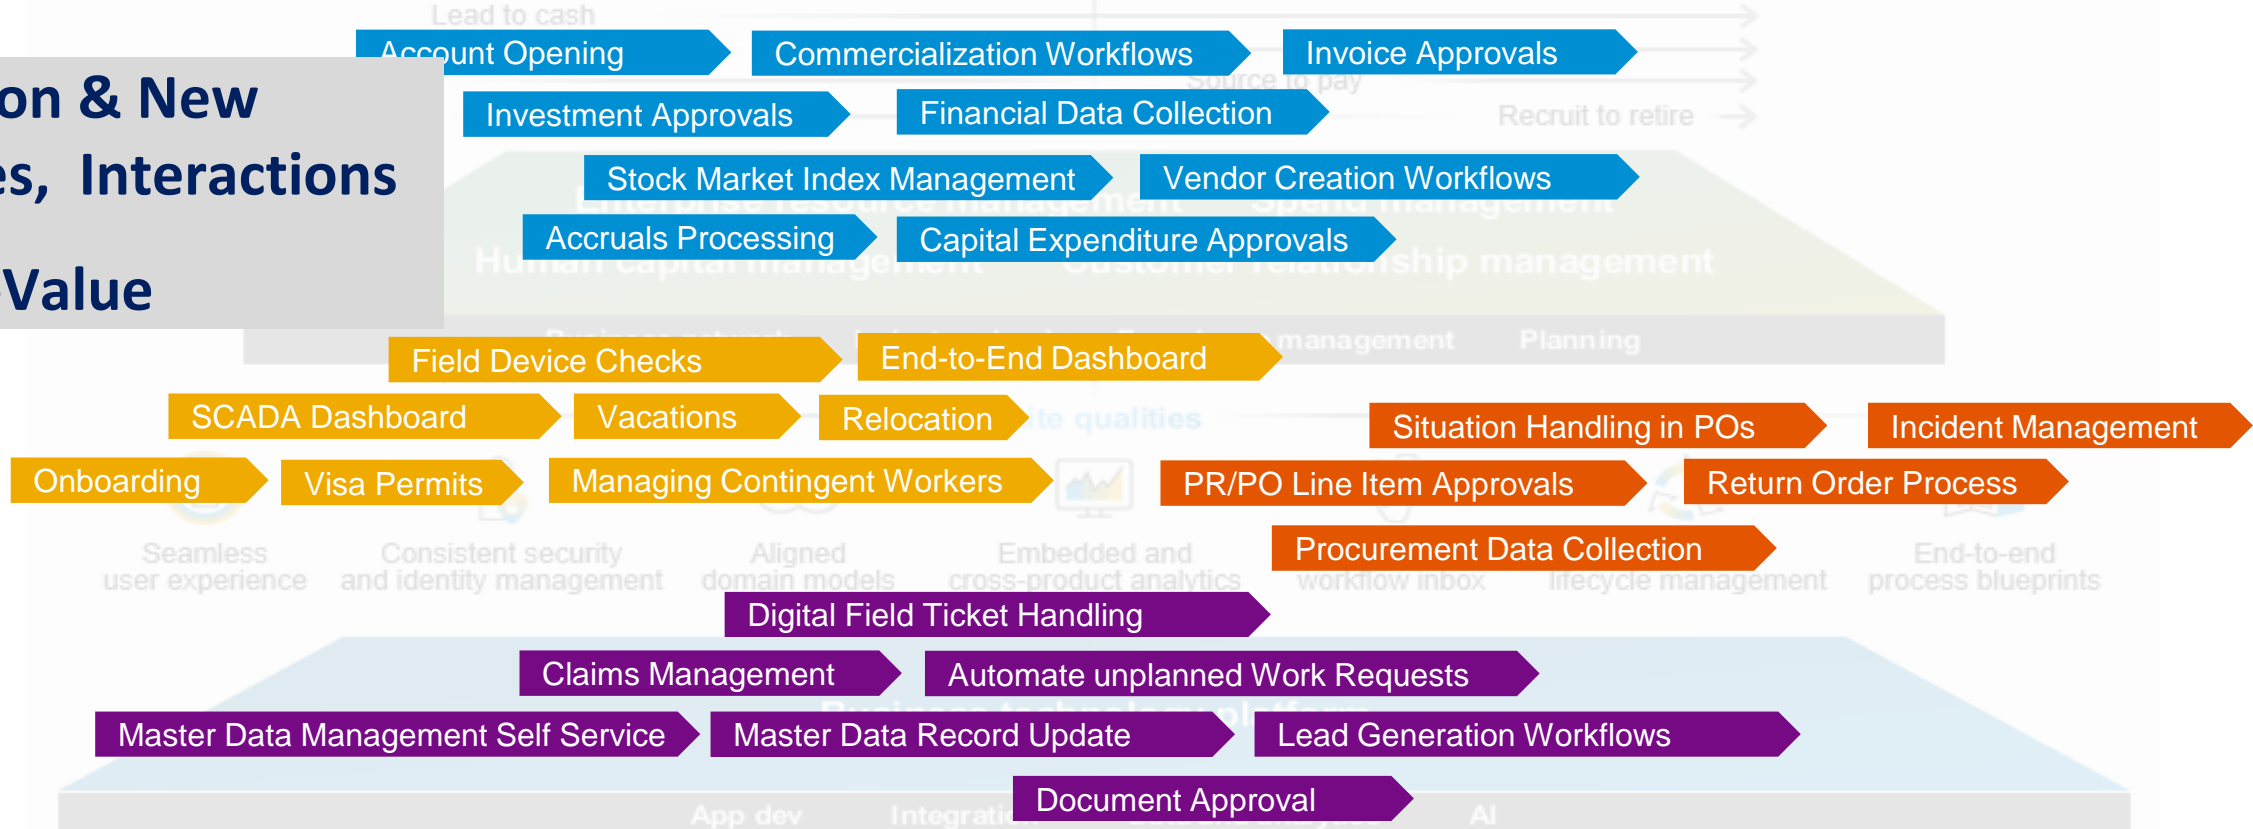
Lead to cash

on & New
es, Interactions

Value

Account Opening
Commercialization Workflows
Invoice Approvals
Source to pay
Investment Approvals
Financial Data Collection
Recruit to retire
Stock Market Index Management
Vendor Creation Workflows
Accruals Processing
Capital Expenditure Approvals
management
Planning
Field Device Checks
End-to-End Dashboard
SCADA Dashboard
Vacations
Relocation
Situation Handling in POs
Incident Management
Onboarding
Visa Permits
Managing Contingent Workers
PR/PO Line Item Approvals
Return Order Process
Seamless user experience
Consistent security and identity management
Aligned domain models
Embedded and cross-product analytics
Procurement Data Collection
workflow inbox
lifecycle management
End-to-end process blueprints
Digital Field Ticket Handling
Claims Management
Automate unplanned Work Requests
Master Data Management Self Service
Master Data Record Update
Lead Generation Workflows
Document Approval
App dev
AI